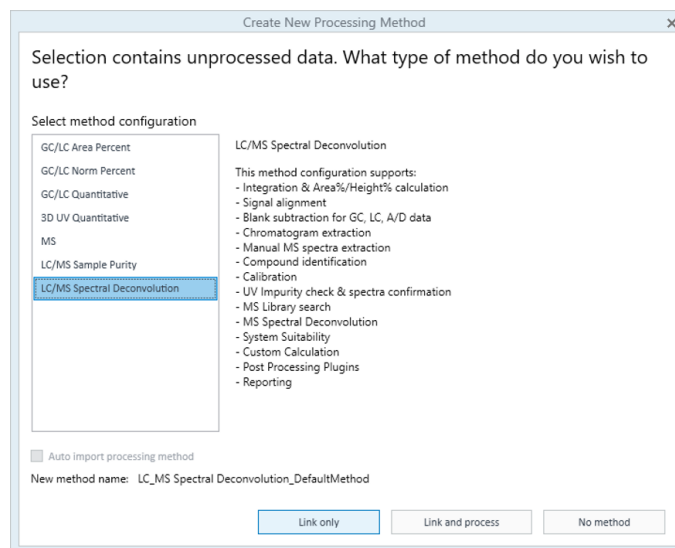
Create New Processing Method

×

Selection contains unprocessed data. What type of method do you wish to use?

Select method configuration

GC/LC Area Percent
GC/LC Norm Percent
GC/LC Quantitative
3D UV Quantitative
MS
LC/MS Sample Purity
LC/MS Spectral Deconvolution

LC/MS Spectral Deconvolution

This method configuration supports:
- Integration & Area%/Height% calculation
- Signal alignment
- Blank subtraction for GC, LC, A/D data
- Chromatogram extraction
- Manual MS spectra extraction
- Compound identification
- Calibration
- UV Impurity check & spectra confirmation
- MS Library search
- MS Spectral Deconvolution
- System Suitability
- Custom Calculation
- Post Processing Plugins
- Reporting

Auto import processing method

New method name: LC_MS Spectral Deconvolution_DefaultMethod

Link only

Link and process

No method